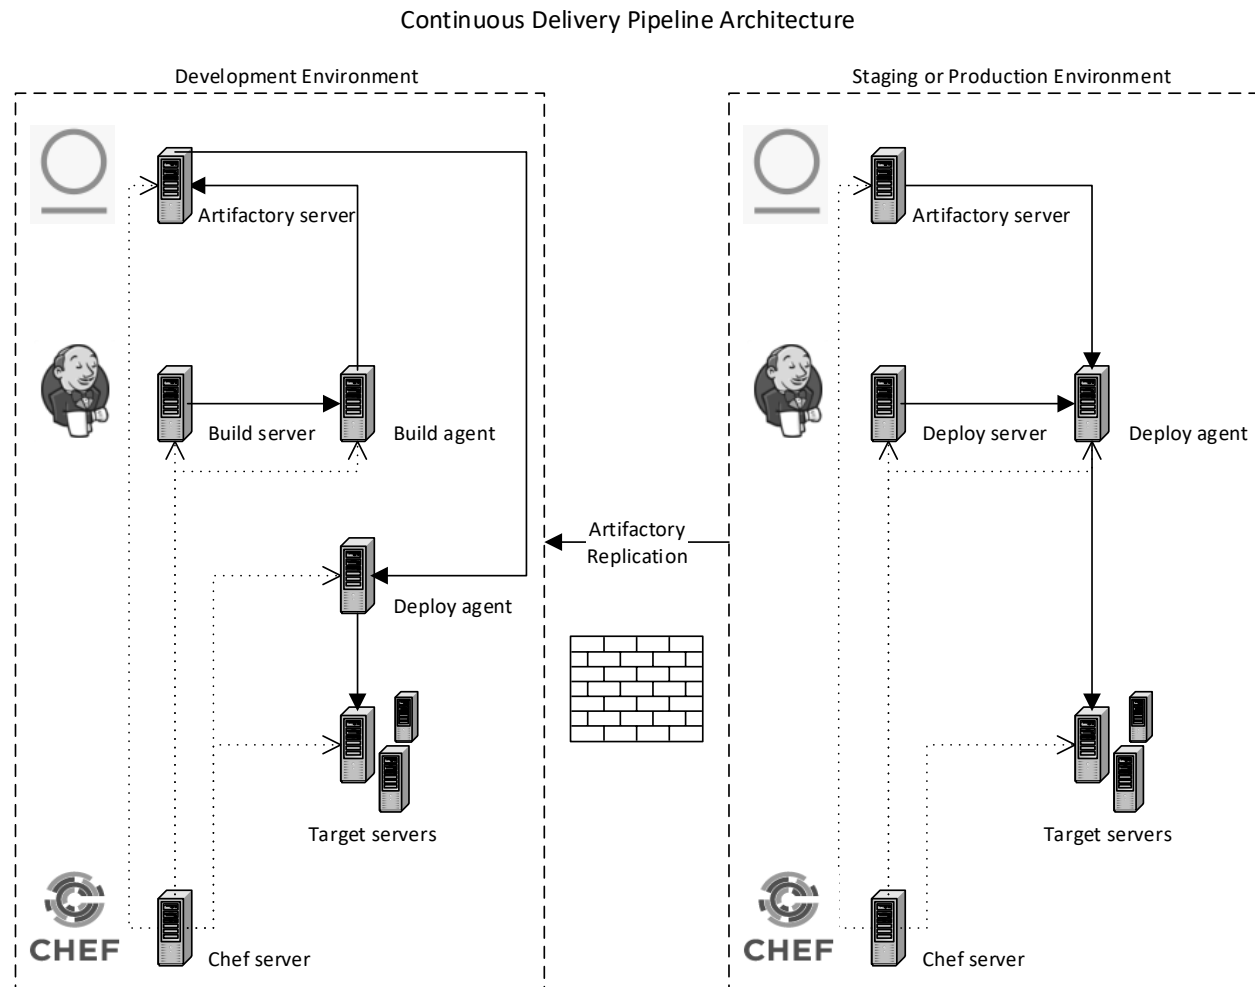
Continuous Delivery Pipeline Architecture

Development Environment

Artifactory server

Build server

Build agent

Deploy agent

Target servers

CHEF

Chef server

Artifactory Replication

Staging or Production Environment

Artifactory server

Deploy server

Deploy agent

Target servers

CHEF

Chef server